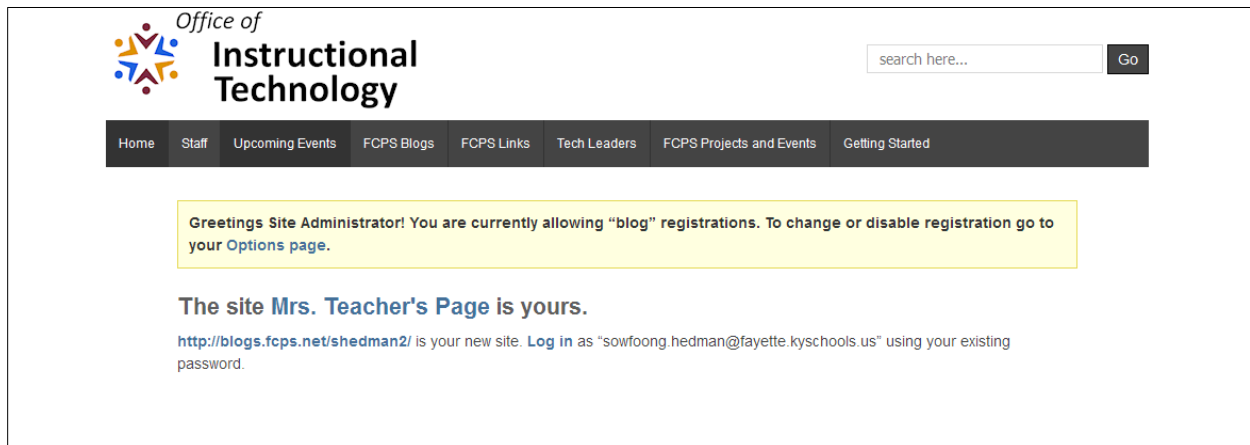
Office of
Instructional
Technology

search here...
Go

Home
Staff
Upcoming Events
FCPS Blogs
FCPS Links
Tech Leaders
FCPS Projects and Events
Getting Started

Greetings Site Administrator! You are currently allowing “blog” registrations. To change or disable registration go to your Options page.

The site Mrs. Teacher's Page is yours.

http://blogs.fcps.net/shedman2/ is your new site. Log in as “sowfoong.hedman@fayette.kyschools.us” using your existing password.